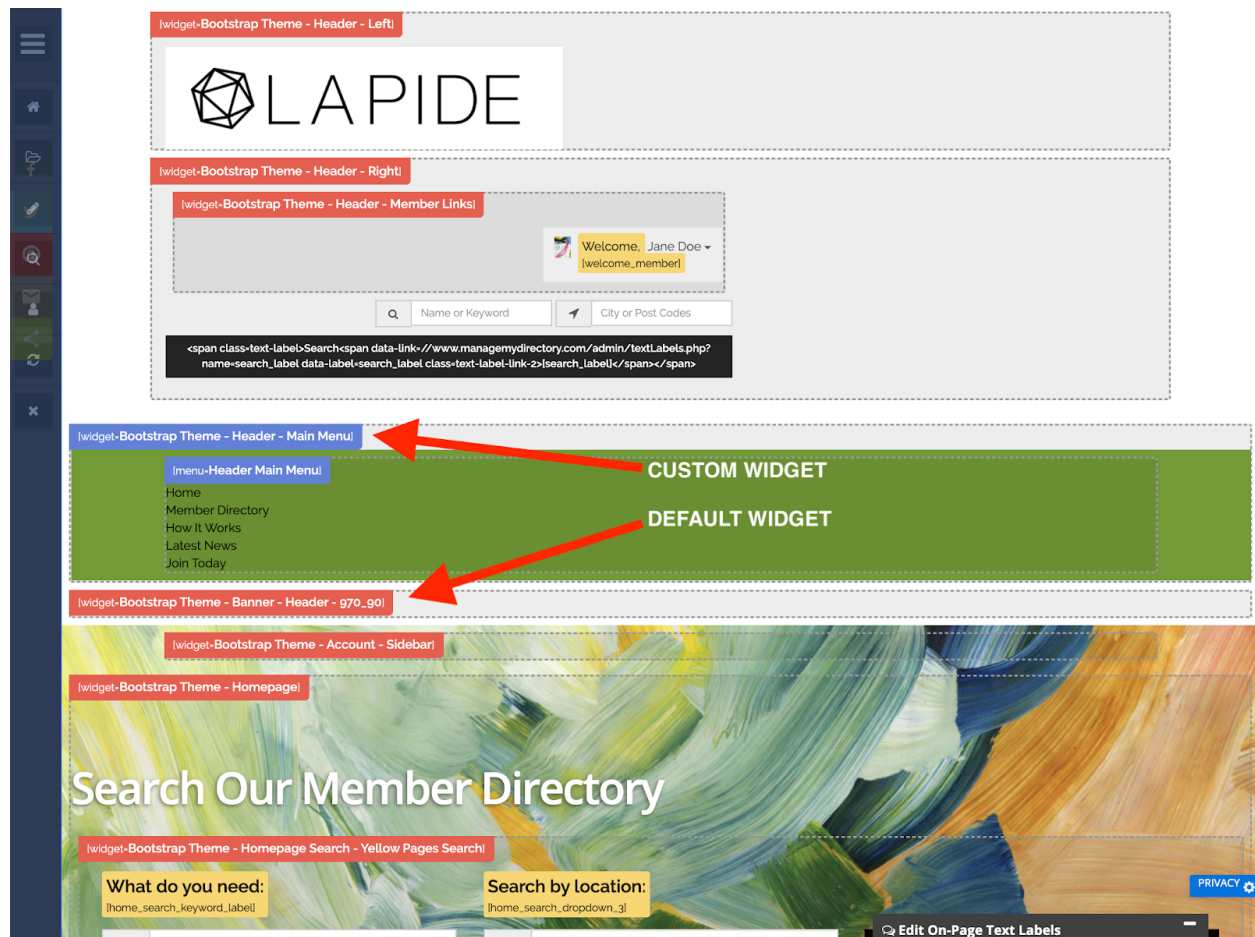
[widget-Bootstrap Theme - Header - Left]

LAPIDE

[widget-Bootstrap Theme - Header - Right]

[widget-Bootstrap Theme - Header - Member Links]

Welcome, Jane Doe
[welcome_member]

Name or Keyword
City or Post Codes

<span class=text-label>Search<span data-link=//www.managemydirectory.com/admin/textLabels.php?name=search_label data-label=search_label class=text-label-link-2>[search_label]</span></span>

[widget-Bootstrap Theme - Header - Main Menu]

[menu-Header Main Menu]
Home
Member Directory
How It Works
Latest News
Join Today

CUSTOM WIDGET

DEFAULT WIDGET

[widget-Bootstrap Theme - Banner - Header - 970_90]

[widget-Bootstrap Theme - Account - Sidebar]

[widget-Bootstrap Theme - Homepage]

Search Our Member Directory

[widget-Bootstrap Theme - Homepage Search - Yellow Pages Search]

What do you need:
[home_search_keyword_label]

Search by location:
[home_search_dropdown_3]

PRIVACY

Edit On-Page Text Labels